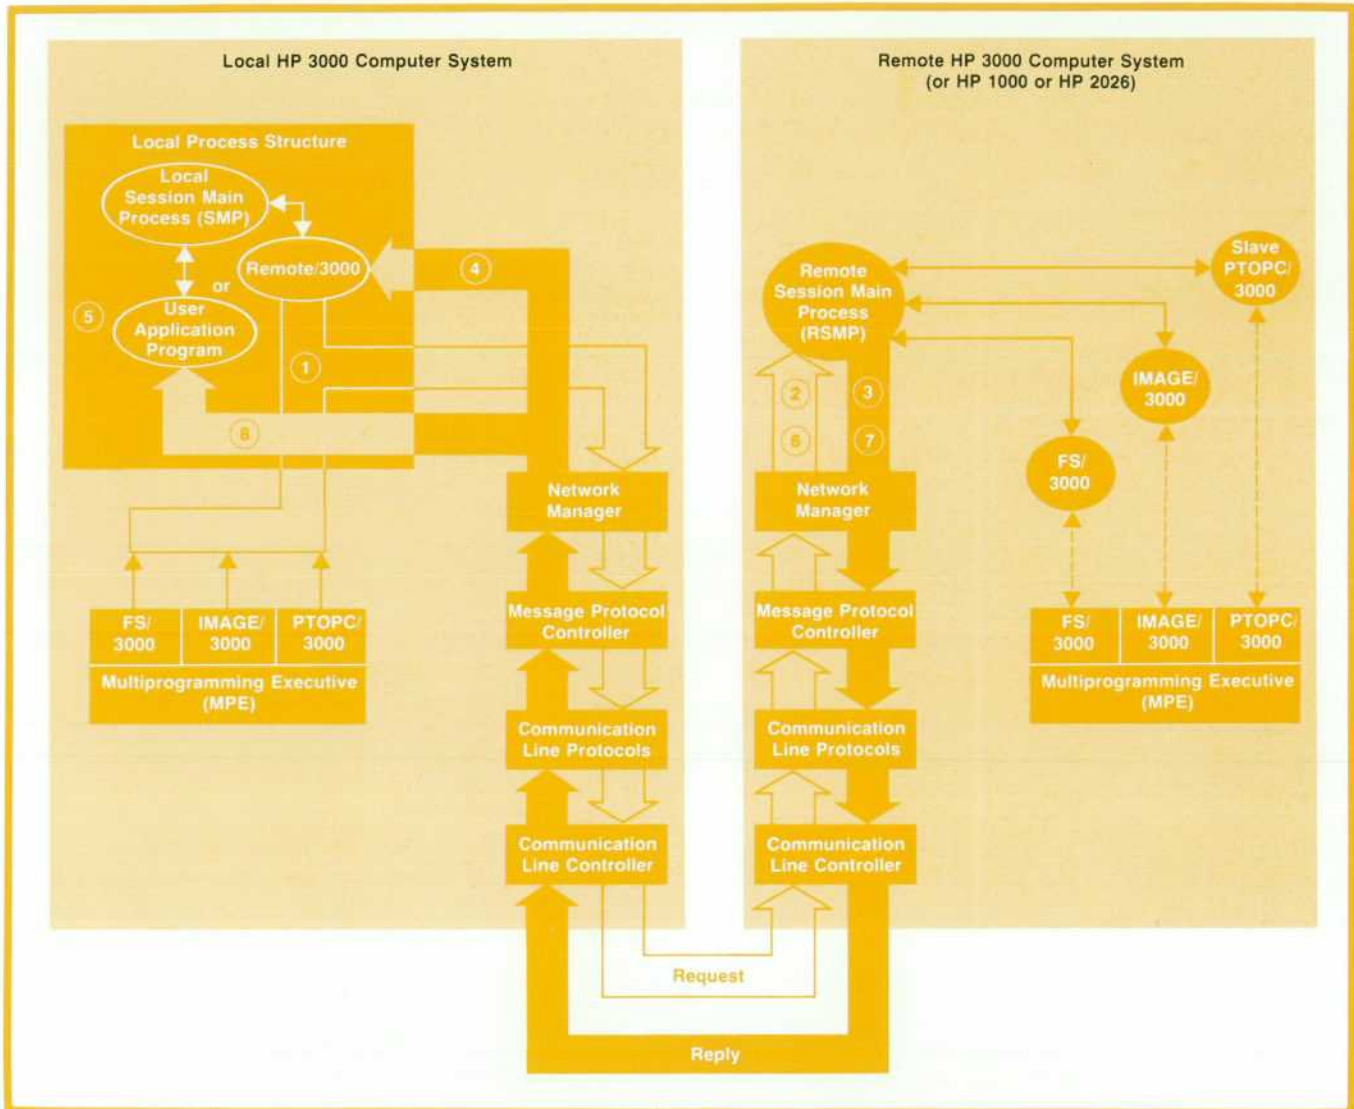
Local HP 3000 Computer System

Local Process Structure

Local Session Main Process (SMP)

or

Remote/3000

User Application Program

5

4

1

8

FS/ 3000

IMAGE/ 3000

PTOPC/ 3000

Multiprogramming Executive (MPE)

Network Manager

Message Protocol Controller

Communication Line Protocols

Communication Line Controller

Remote HP 3000 Computer System (or HP 1000 or HP 2026)

Remote Session Main Process (RSMP)

Slave PTOPC/ 3000

IMAGE/ 3000

FS/ 3000

2

3

6

7

Network Manager

Message Protocol Controller

Communication Line Protocols

Communication Line Controller

FS/ 3000

IMAGE/ 3000

PTOPC/ 3000

Multiprogramming Executive (MPE)

Request

Reply